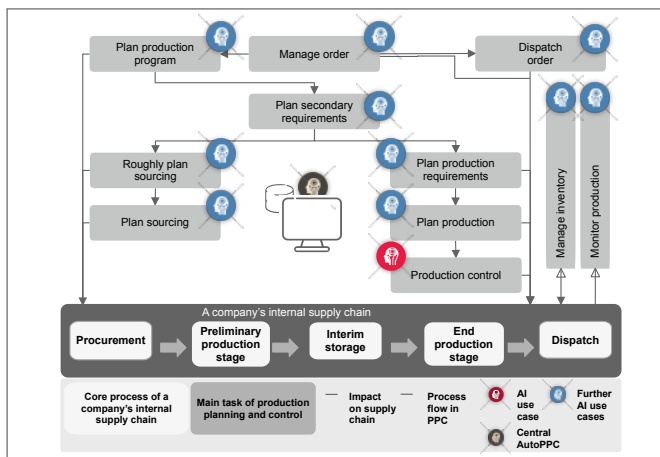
Plan production program

Manage order

Dispatch order

Plan secondary requirements

Roughly plan sourcing

Plan production requirements

Plan sourcing

Plan production

Production control

Manage inventory

Monitor production

A company's internal supply chain

Procurement

Preliminary production stage

Interim storage

End production stage

Dispatch

Core process of a company's internal supply chain

Main task of production planning and control

Impact on supply chain

Process flow in PPC

AI use case

Further AI use cases

Central AutoPPC